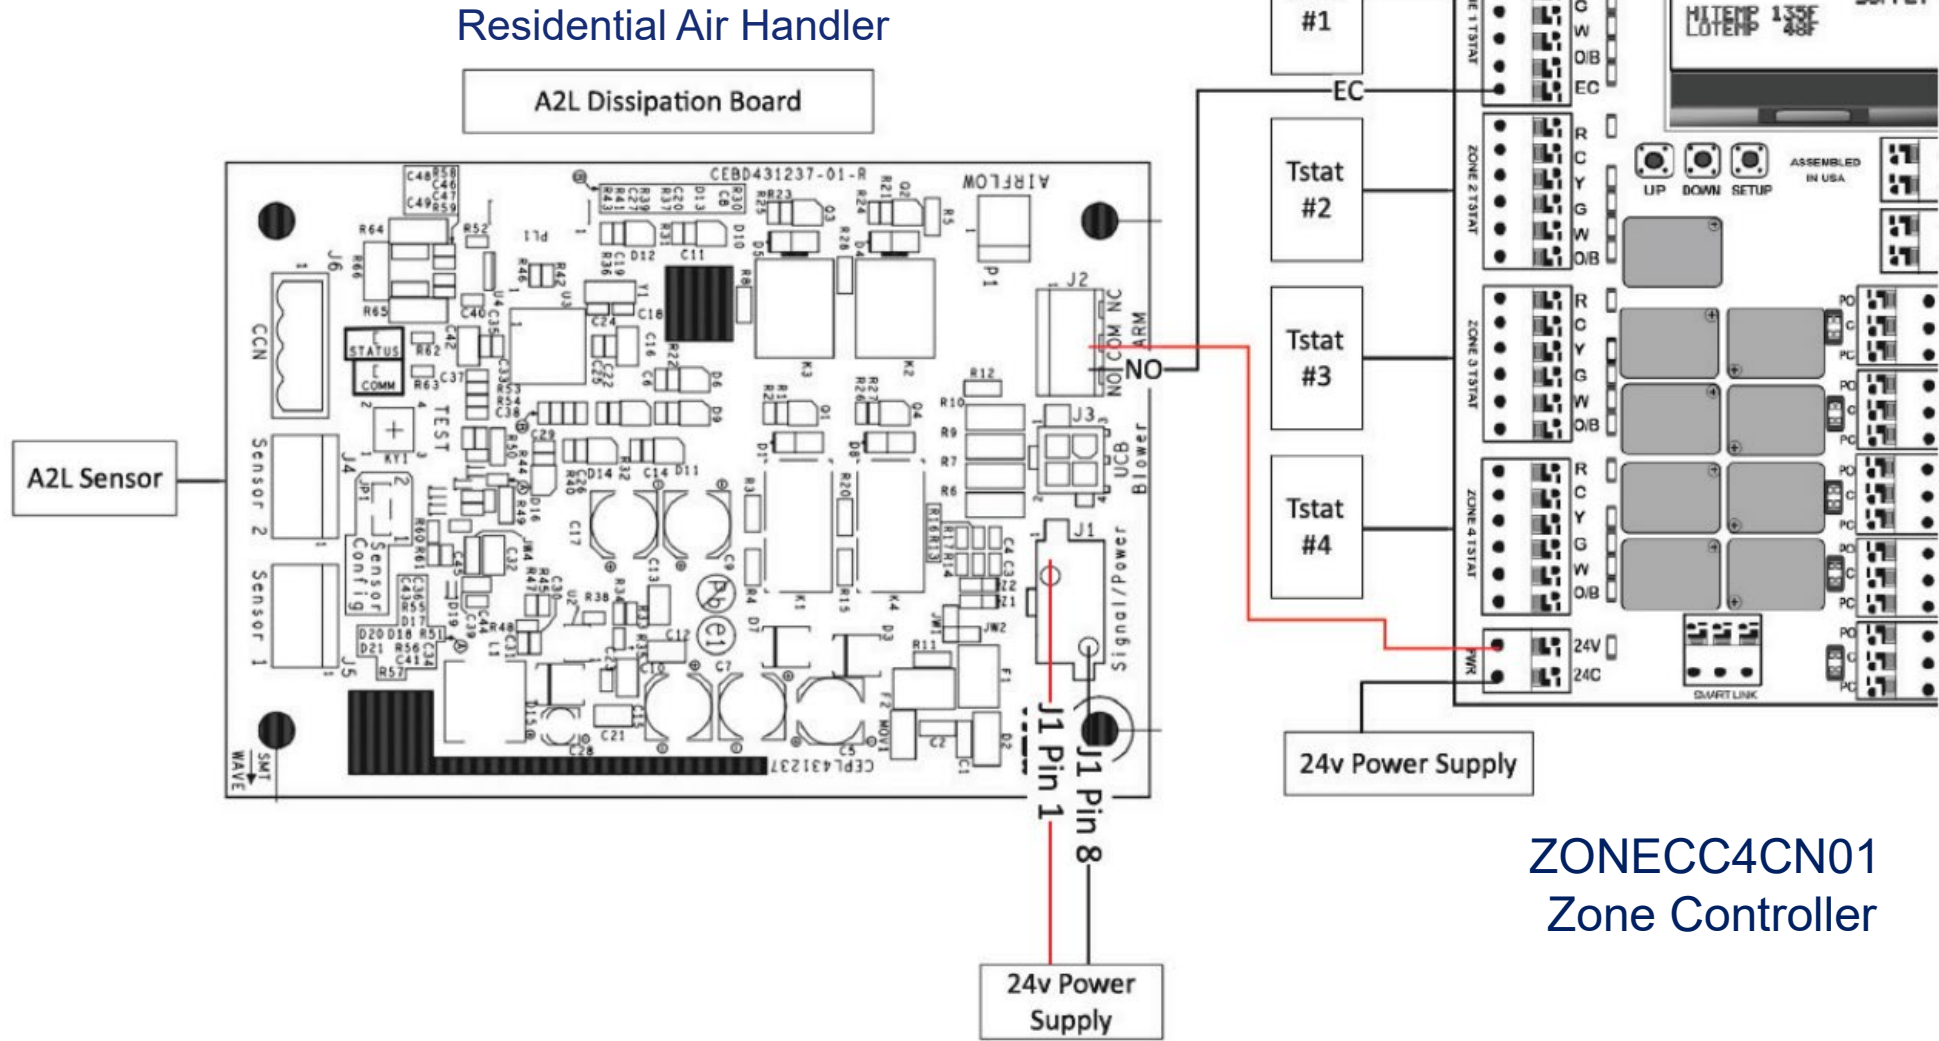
Residential Air Handler

A2L Dissipation Board

A2L Sensor

CEBD431237-01-R

AIRFLOW

CCN

STATUS

COMM

TEST

Sensor 2

Sensor 1

Sensor Config

J2

NC COM NO ARM

J3

UCB Blower

J1

Signal/Power

CEPL431237

J1 Pin 1

J1 Pin 8

24v Power Supply

EC

NO

#1

Tstat #2

Tstat #3

Tstat #4

HITEMP 135F
LOTEMP 48F

UP DOWN SETUP

ASSEMBLED IN USA

C W O/B EC

R C Y G W O/B

R C Y G W O/B

R C Y G W O/B

24V 24C

PWR

SMART LINK

24v Power Supply

ZONECC4CN01
Zone Controller